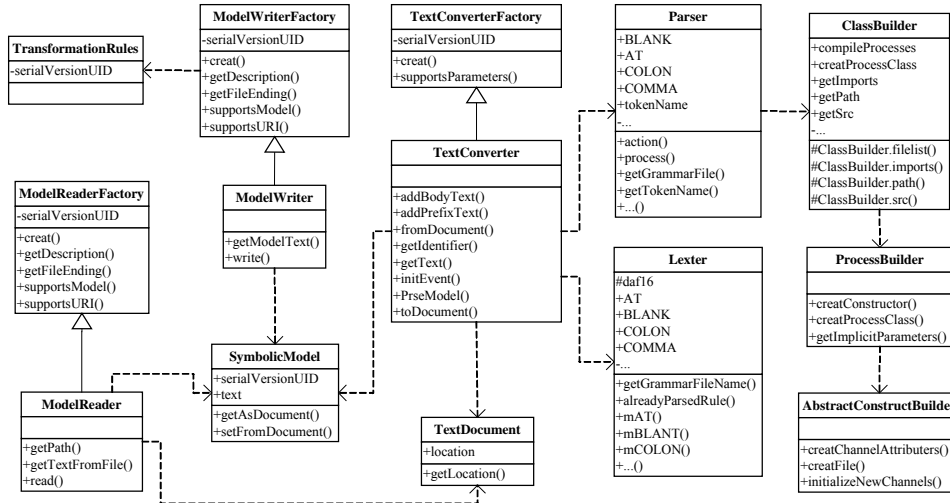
ModelWriterFactory
-serialVersionUID
+creat()
+getDescription()
+getFileEnding()
+supportsModel()
+supportsURI()

TransformationRules
-serialVersionUID

TextConverterFactory
-serialVersionUID
+creat()
+supportsParameters()

Parser
+BLANK
+AT
+COLON
+COMMA
+tokenName
-...
+action()
+process()
+getGrammarFile()
+getTokenName()
+...()

ClassBuilder
+compileProcesses
+creatProcessClass
+getImports
+getPath
+getSrc
-...
#ClassBuilder.filelist()
#ClassBuilder.imports()
#ClassBuilder.path()
#ClassBuilder.src()

ModelReaderFactory
-serialVersionUID
+creat()
+getDescription()
+getFileEnding()
+supportsModel()
+supportsURI()

ModelWriter
+getModelText()
+write()

TextConverter
+addBodyText()
+addPrefixText()
+fromDocument()
+getIdentifier()
+getText()
+initEvent()
+PrseModel()
+toDocument()

Lexter
#daf16
+AT
+BLANK
+COLON
+COMMA
-...
+getGrammarFileName()
+alreadyParsedRule()
+mAT()
+mBLANT()
+mCOLON()
+...()

ProcessBuilder
+creatConstructor()
+creatProcessClass()
+getImplicitParameters()

SymbolicModel
+serialVersionUID
+text
+getAsDocument()
+setFromDocument()

ModelReader
+getPath()
+getTextFromFile()
+read()

TextDocument
+location
+getLocation()

AbstractConstructBuilde
+creatChannelAttributers()
+creatFile()
+initializeNewChannels()